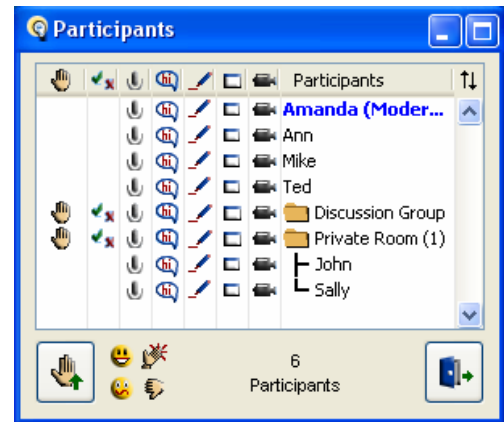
Participants

| | | | | | | | Participants |
|---|---|---|---|---|---|---|---|
| | | | hi | | | | Amanda (Moder... |
| | | | hi | | | | Ann |
| | | | hi | | | | Mike |
| | | | hi | | | | Ted |
| | | | hi | | | | Discussion Group |
| | | | hi | | | | Private Room (1) |
| | | | hi | | | | John |
| | | | hi | | | | Sally |

6
Participants